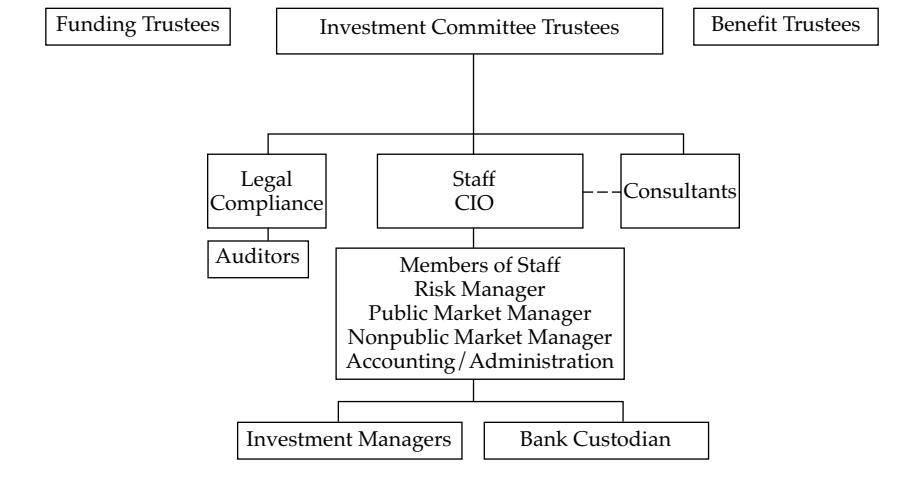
Funding Trustees

Investment Committee Trustees

Benefit Trustees

Legal Compliance

Staff
CIO

Consultants

Auditors

Members of Staff
Risk Manager
Public Market Manager
Nonpublic Market Manager
Accounting/Administration

Investment Managers

Bank Custodian